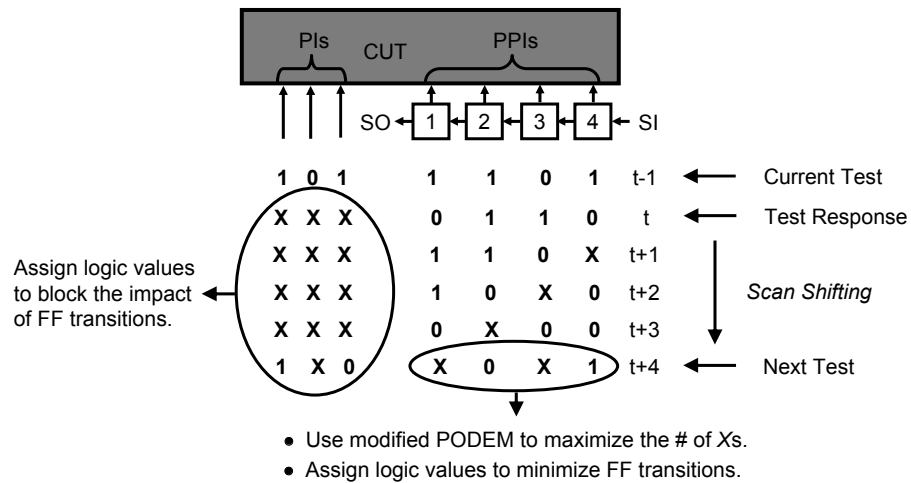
PIs CUT PPIs

SO 1 2 3 4 SI

| PIs | PPIs | Time | |
|---|---|---|---|
| 1 0 1 | 1 1 0 1 | t-1 | Current Test |
| X X X | 0 1 1 0 | t | Test Response |
| X X X | 1 1 0 X | t+1 | |
| X X X | 1 0 X 0 | t+2 | Scan Shifting |
| X X X | 0 X 0 0 | t+3 | |
| 1 X 0 | X 0 X 1 | t+4 | Next Test |

Assign logic values to block the impact of FF transitions.

• Use modified PODEM to maximize the # of Xs.
• Assign logic values to minimize FF transitions.